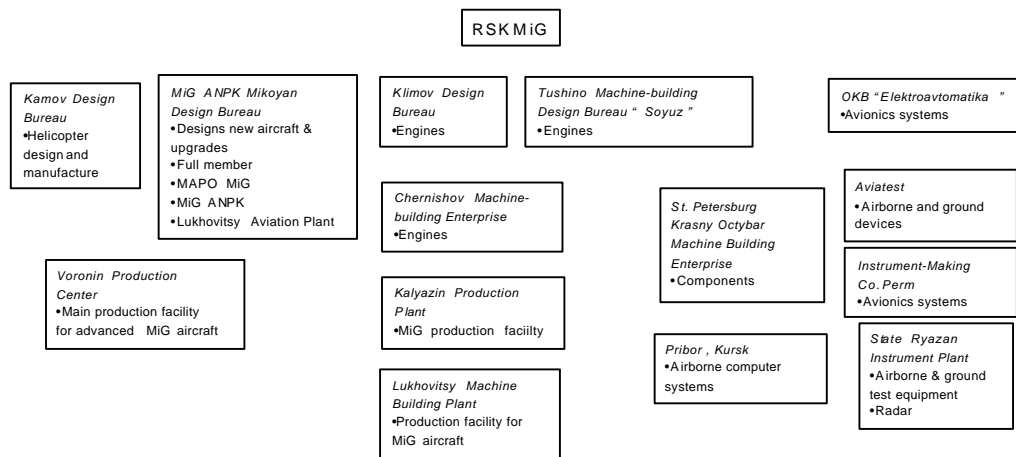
RSK MiG

Kamov Design Bureau
•Helicopter design and manufacture

MiG ANPK Mikoyan Design Bureau
•Designs new aircraft & upgrades
•Full member
•MAPO MiG
•MiG ANPK
•Lukhovitsy Aviation Plant

Klimov Design Bureau
•Engines

Tushino Machine-building Design Bureau " Soyuz "
•Engines

OKB "Elektroavtomatika "
•Avionics systems

Chernishov Machine-building Enterprise
•Engines

St. Petersburg Krasny Octybar Machine Building Enterprise
•Components

Aviatest
•Airborne and ground devices

Instrument-Making Co. Perm
•Avionics systems

Voronin Production Center
•Main production facility for advanced MiG aircraft

Kalyazin Production Plant
•MiG production faciilty

Pribor , Kursk
•Airborne computer systems

State Ryazan Instrument Plant
•Airborne & ground test equipment
•Radar

Lukhovitsy Machine Building Plant
•Production facility for MiG aircraft